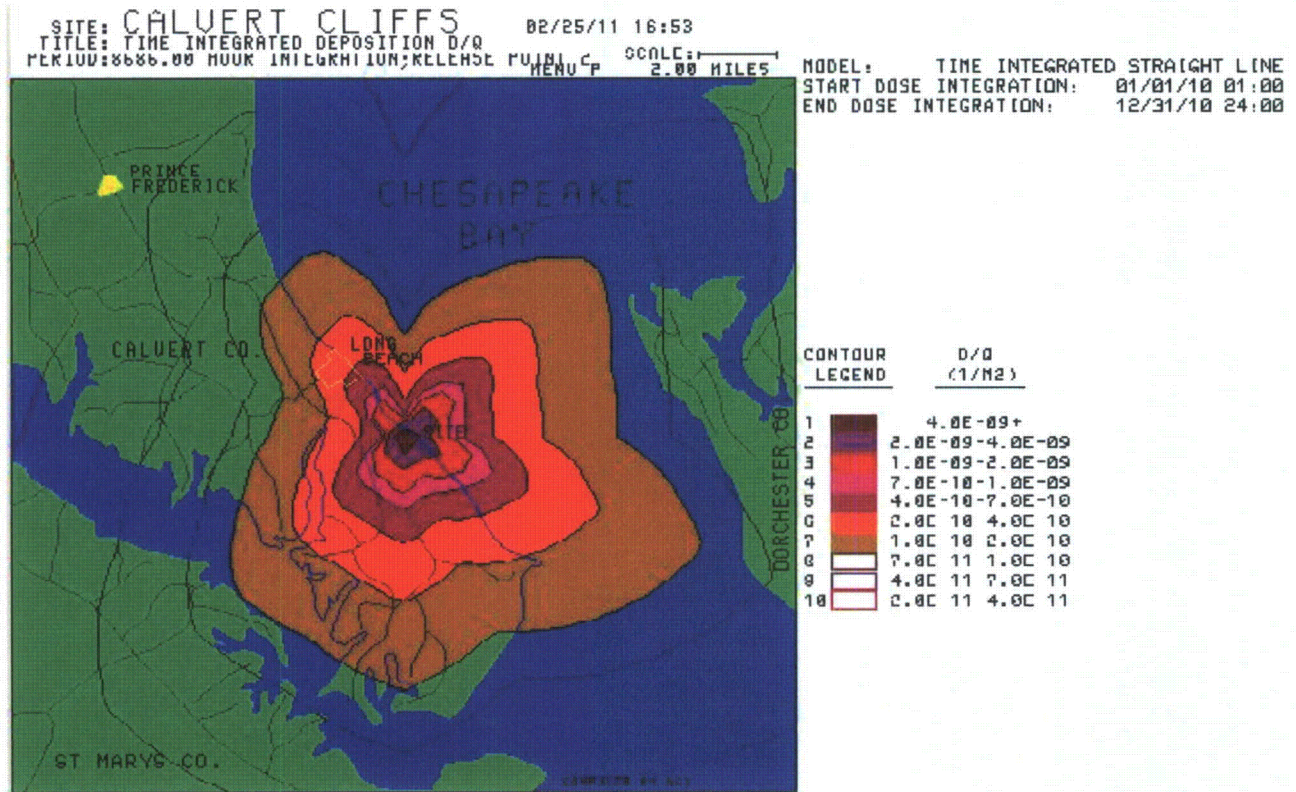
SITE: CALVERT CLIFFS 02/25/11 16:53
TITLE: TIME INTEGRATED DEPOSITION D/Q
PERIOD:8686.00 HOUR INTEGRATION;RELEASE POINT 2 MENU P SCALE: 2.00 MILES

MODEL: TIME INTEGRATED STRAIGHT LINE
START DOSE INTEGRATION: 01/01/10 01:00
END DOSE INTEGRATION: 12/31/10 24:00

PRINCE FREDERICK

CHESAPEAKE BAY

CALVERT CO.

LONG BEACH

SITE

DORCHESTER CO

ST MARYS CO.

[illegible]

CONTOUR LEGEND

D/Q (1/M2)

| | |
|---|---|
| 1 | 4.0E-09+ |
| 2 | 2.0E-09-4.0E-09 |
| 3 | 1.0E-09-2.0E-09 |
| 4 | 7.0E-10-1.0E-09 |
| 5 | 4.0E-10-7.0E-10 |
| 6 | 2.0E 10 4.0E 10 |
| 7 | 1.0E 10 2.0E 10 |
| 8 | 7.0E 11 1.0E 10 |
| 9 | 4.0E 11 7.0E 11 |
| 10 | 2.0E 11 4.0E 11 |